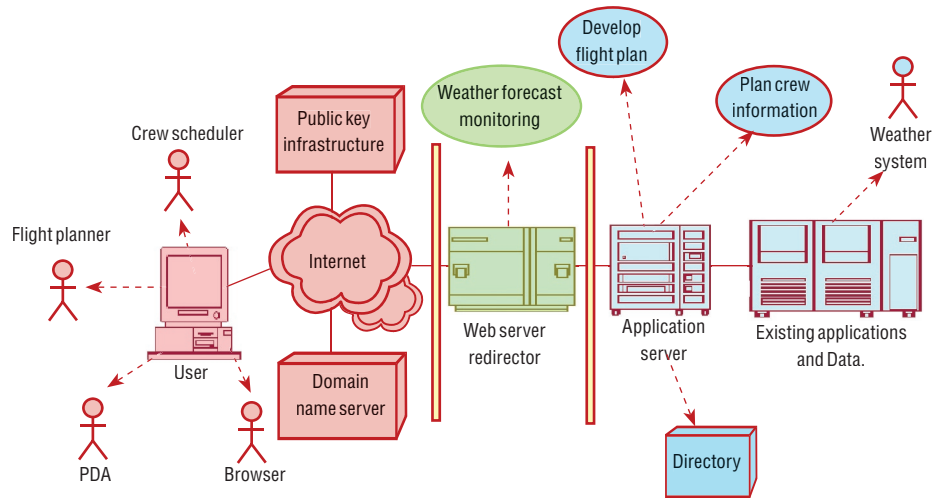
Develop flight plan

Plan crew information

Weather system

Weather forecast monitoring

Public key infrastructure

Crew scheduler

Flight planner

Internet

User

PDA

Browser

Domain name server

Web server redirector

Application server

Existing applications and Data.

Directory